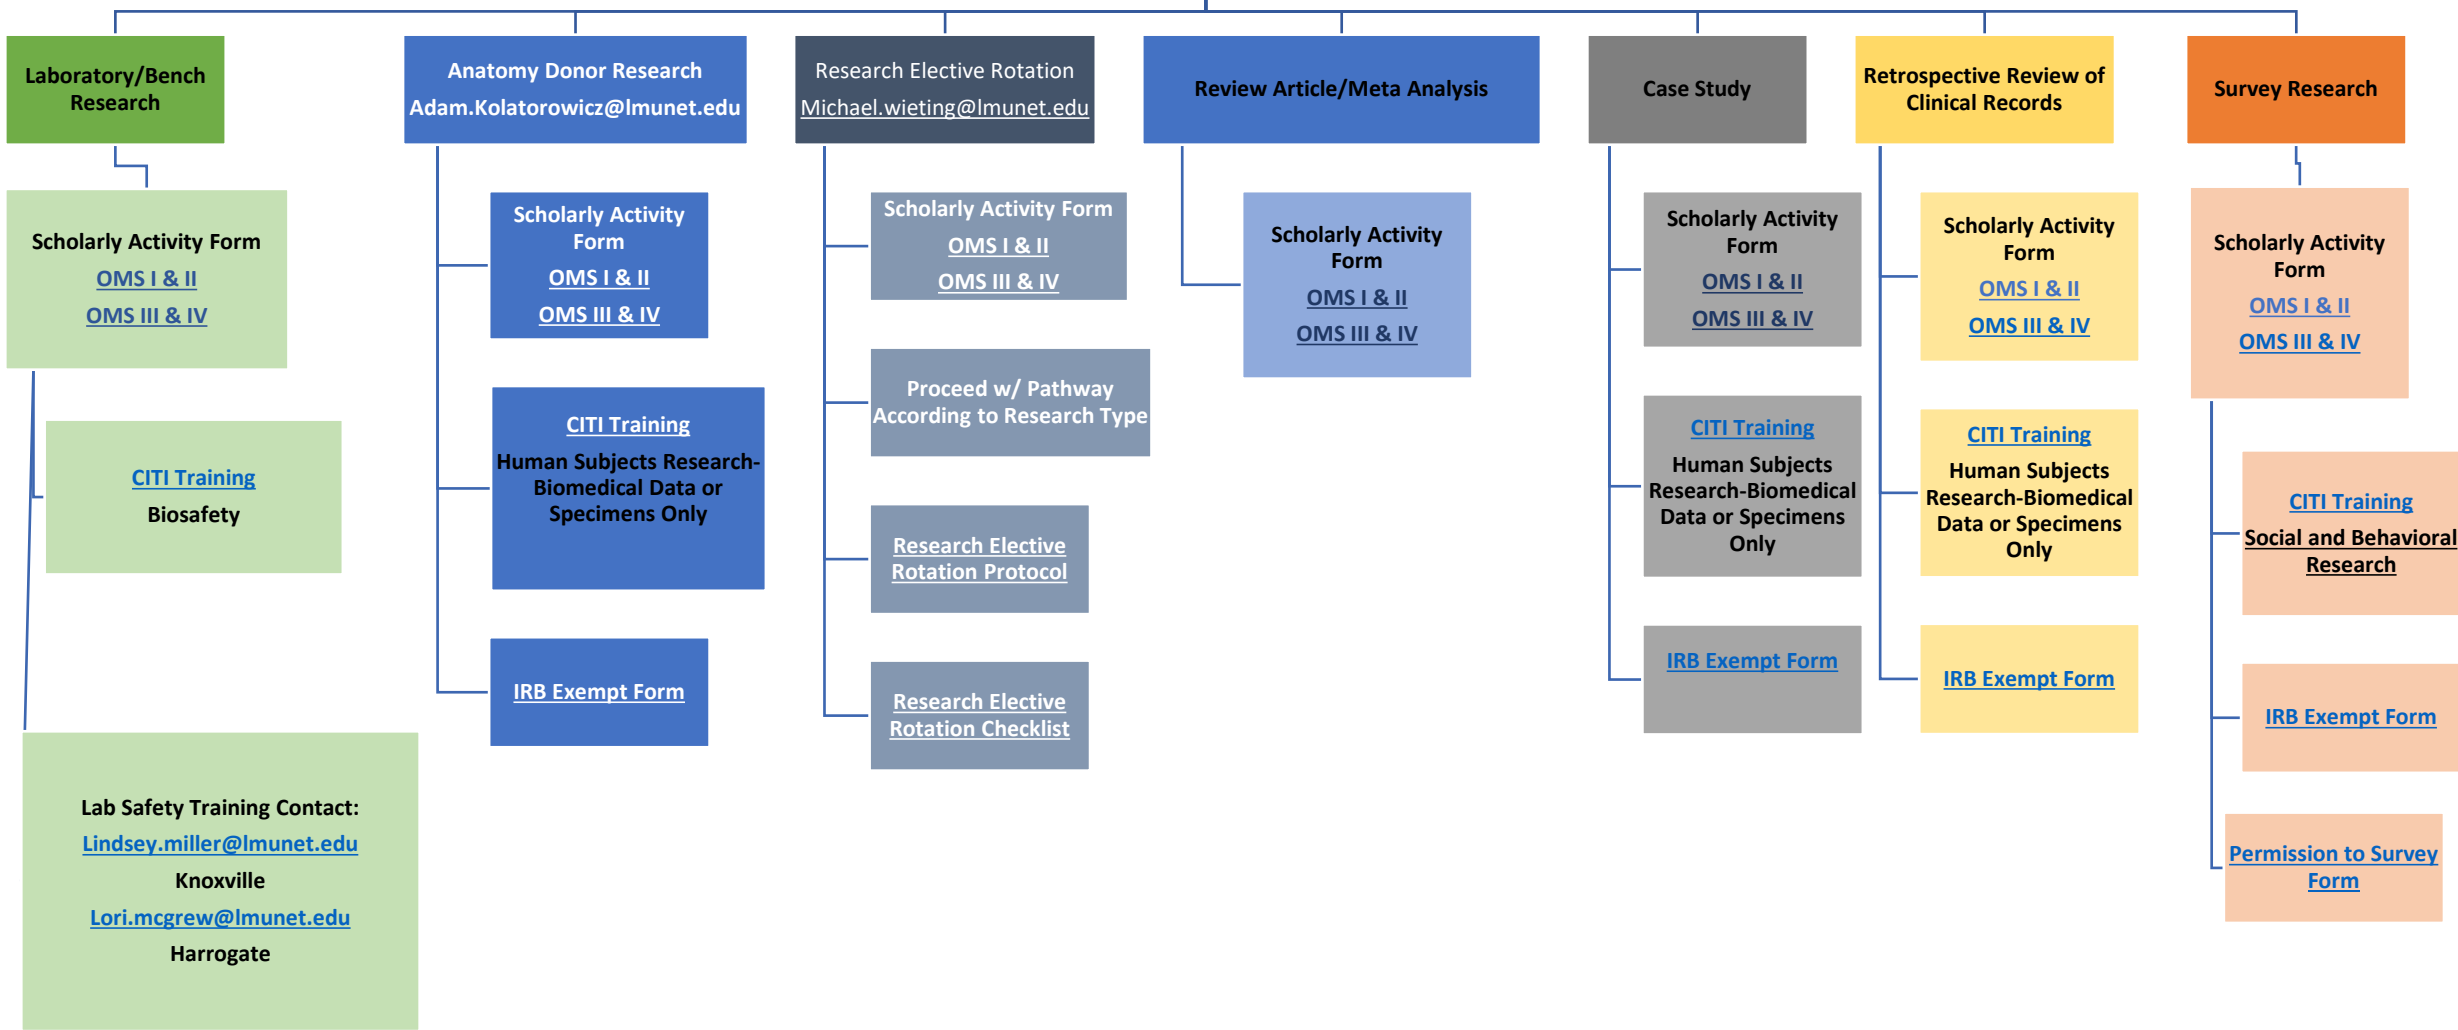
Laboratory/Bench Research

Scholarly Activity Form
OMS I & II
OMS III & IV

CITI Training
Biosafety

Lab Safety Training Contact:
Lindsey.miller@lmunet.edu
Knoxville
Lori.mcgrew@lmunet.edu
Harrogate

Anatomy Donor Research
Adam.Kolatorowicz@lmunet.edu

Scholarly Activity Form
OMS I & II
OMS III & IV

CITI Training
Human Subjects Research-Biomedical Data or Specimens Only

IRB Exempt Form

Research Elective Rotation
Michael.wieting@lmunet.edu

Scholarly Activity Form
OMS I & II
OMS III & IV

Proceed w/ Pathway According to Research Type

Research Elective Rotation Protocol

Research Elective Rotation Checklist

Review Article/Meta Analysis

Scholarly Activity Form
OMS I & II
OMS III & IV

Case Study

Scholarly Activity Form
OMS I & II
OMS III & IV

CITI Training
Human Subjects Research-Biomedical Data or Specimens Only

IRB Exempt Form

Retrospective Review of Clinical Records

Scholarly Activity Form
OMS I & II
OMS III & IV

CITI Training
Human Subjects Research-Biomedical Data or Specimens Only

IRB Exempt Form

Survey Research

Scholarly Activity Form
OMS I & II
OMS III & IV

CITI Training
Social and Behavioral Research

IRB Exempt Form

Permission to Survey Form